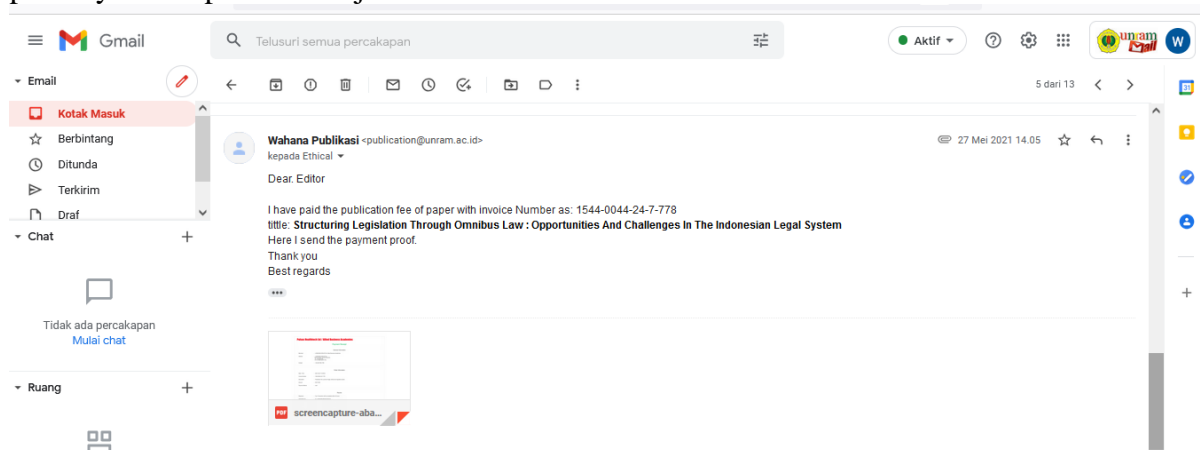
Gmail

Telusuri semua percakapan

Aktif

unram Mail

W

Email

Kotak Masuk

Berbintang

Ditunda

Terkirim

Draf

Chat

Tidak ada percakapan

Mulai chat

Ruang

5 dari 13

Wahana Publikasi <publication@unram.ac.id>

kepada Ethical

27 Mei 2021 14.05

Dear. Editor

I have paid the publication fee of paper with invoice Number as: 1544-0044-24-7-778

tittle: **Structuring Legislation Through Omnibus Law : Opportunities And Challenges In The Indonesian Legal System**

Here I send the payment proof.

Thank you

Best regards

PDF screencapture-aba...